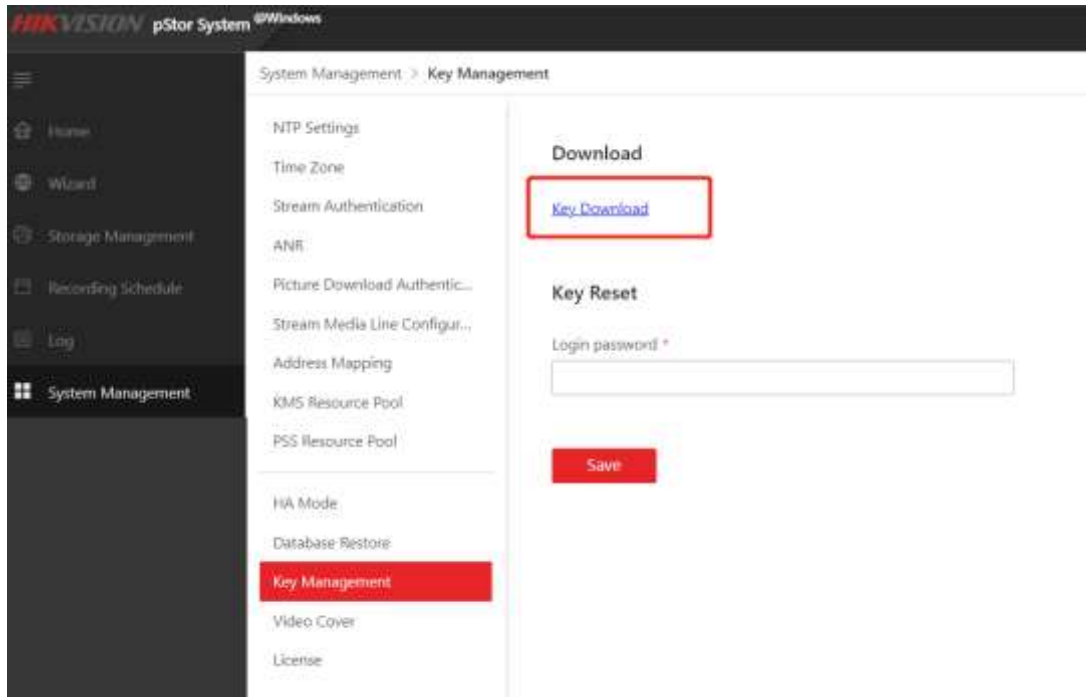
HIKVISION pStor System @Windows

Home
Wizard
Storage Management
Recording Schedule
Log
System Management

System Management > Key Management

NTP Settings
Time Zone
Stream Authentication
ANR
Picture Download Authentic...
Stream Media Line Configur...
Address Mapping
KMS Resource Pool
PSS Resource Pool
HA Mode
Database Restore
Key Management
Video Cover
License

Download

Key Download

Key Reset

Login password *

Save